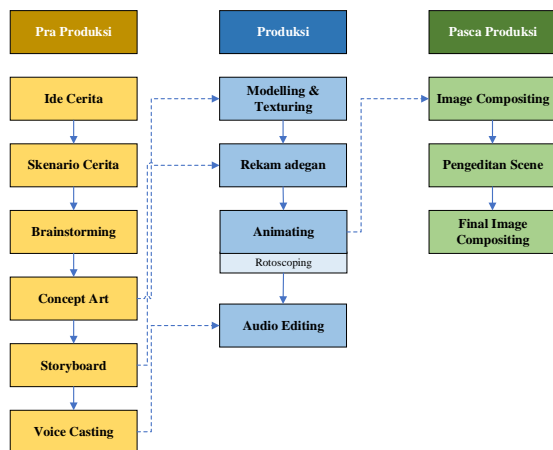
Pra Produksi

Ide Cerita

Skenario Cerita

Brainstorming

Concept Art

Storyboard

Voice Casting

Produksi

Modelling & Texturing

Rekam adegan

Animating

Rotoscoping

Audio Editing

Pasca Produksi

Image Compositing

Pengeditan Scene

Final Image Compositing